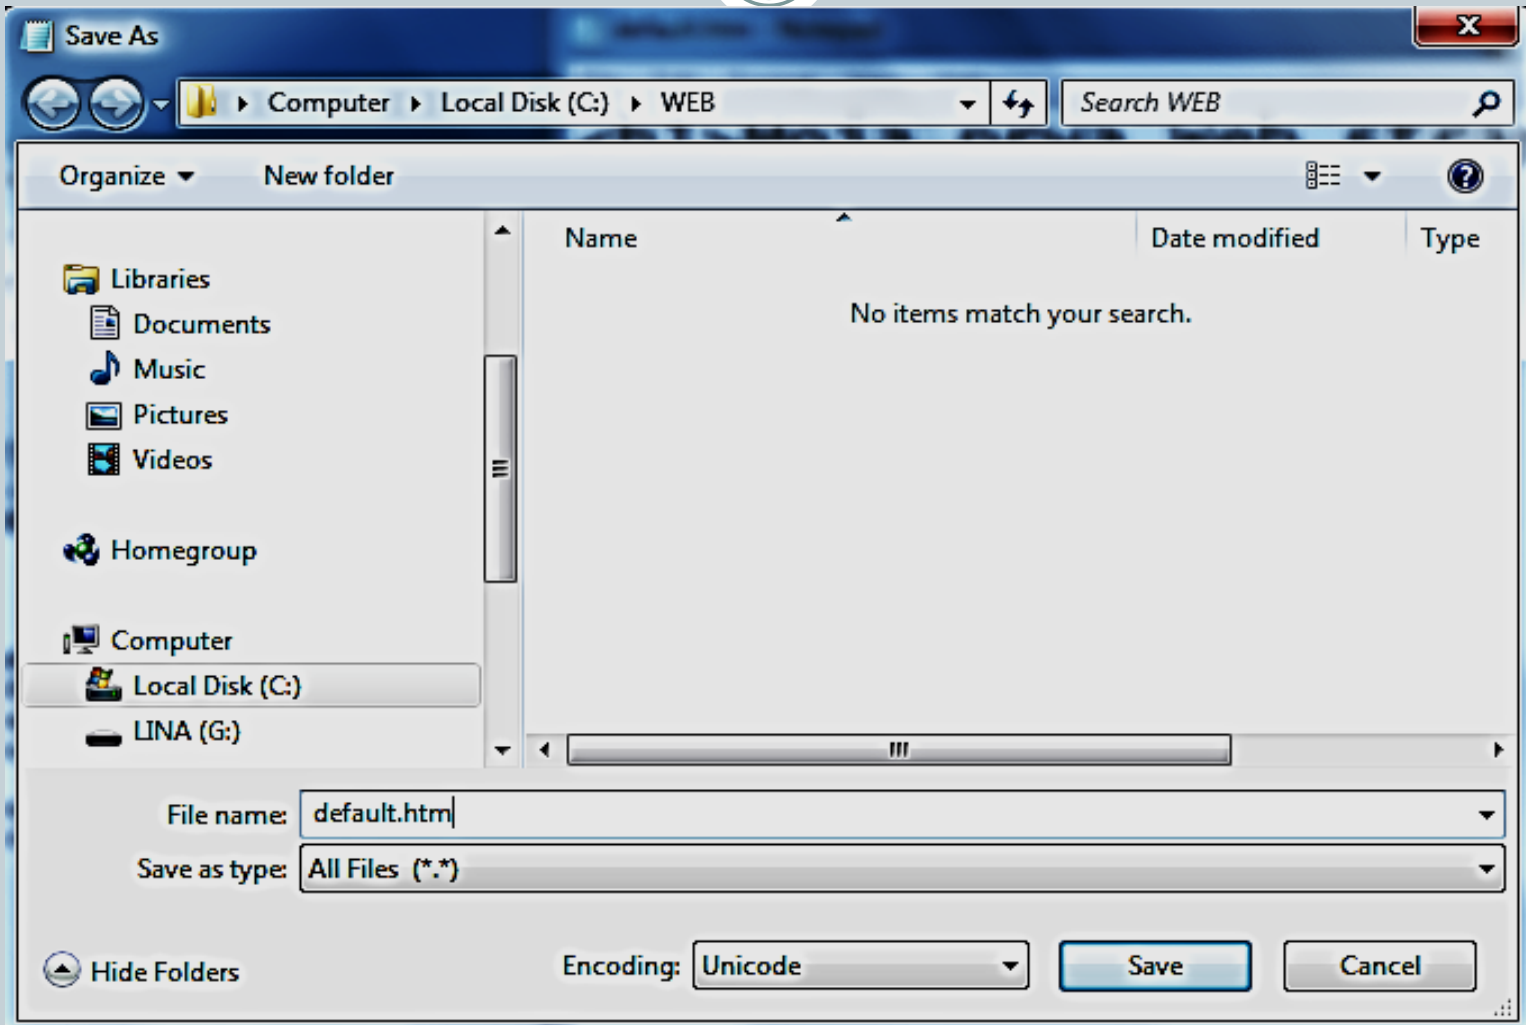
Save As

Computer ▸ Local Disk (C:) ▸ WEB

Search WEB

Organize ▾ New folder

Libraries
Documents
Music
Pictures
Videos

Homegroup

Computer
Local Disk (C:)
LINA (G:)

| Name | Date modified | Type |
|---|---|---|

No items match your search.

File name: default.htm

Save as type: All Files (*.*)

Hide Folders

Encoding: Unicode

Save

Cancel